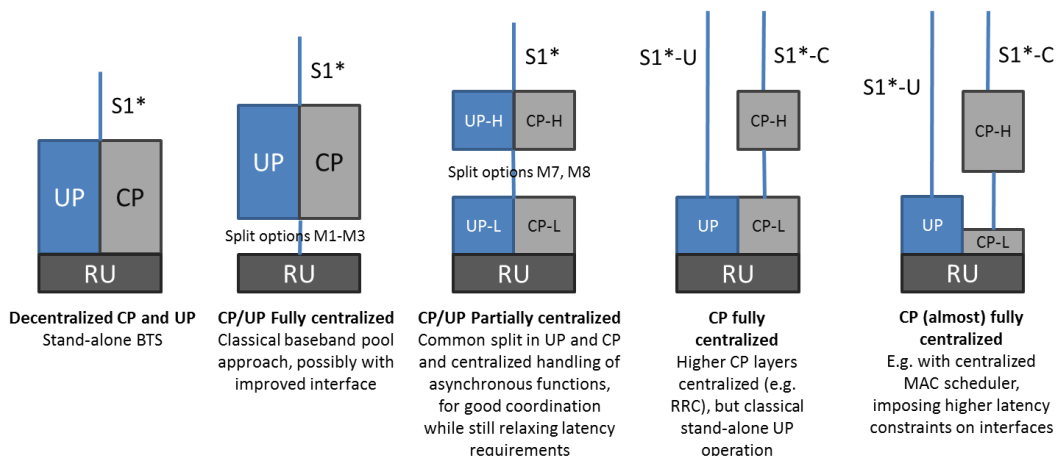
S1*

UP CP

RU

Decentralized CP and UP
Stand-alone BTS

S1*

UP CP

Split options M1-M3

RU

CP/UP Fully centralized
Classical baseband pool approach, possibly with improved interface

S1*

UP-H CP-H

Split options M7, M8

UP-L CP-L

RU

CP/UP Partially centralized
Common split in UP and CP and centralized handling of asynchronous functions, for good coordination while still relaxing latency requirements

S1*-U S1*-C

CP-H

UP CP-L

RU

CP fully centralized
Higher CP layers centralized (e.g. RRC), but classical stand-alone UP operation

S1*-U S1*-C

CP-H

UP CP-L

RU

CP (almost) fully centralized
E.g. with centralized MAC scheduler, imposing higher latency constraints on interfaces